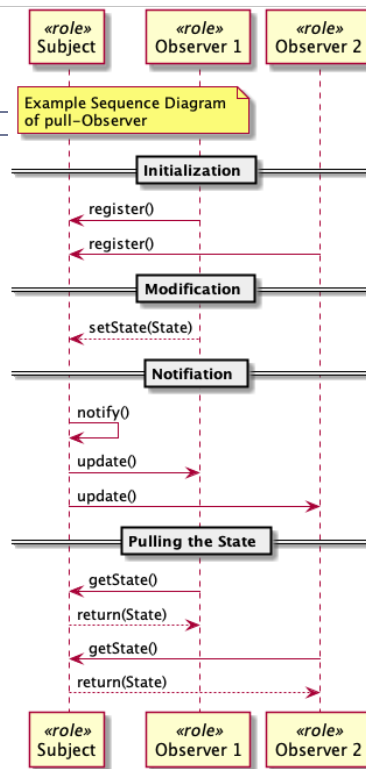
«role»
Subject

«role»
Observer 1

«role»
Observer 2

Example Sequence Diagram of pull-Observer

Initialization

register()

register()

Modification

setState(State)

Notifiation

notify()

update()

update()

Pulling the State

getState()

return(State)

getState()

return(State)

«role»
Subject

«role»
Observer 1

«role»
Observer 2